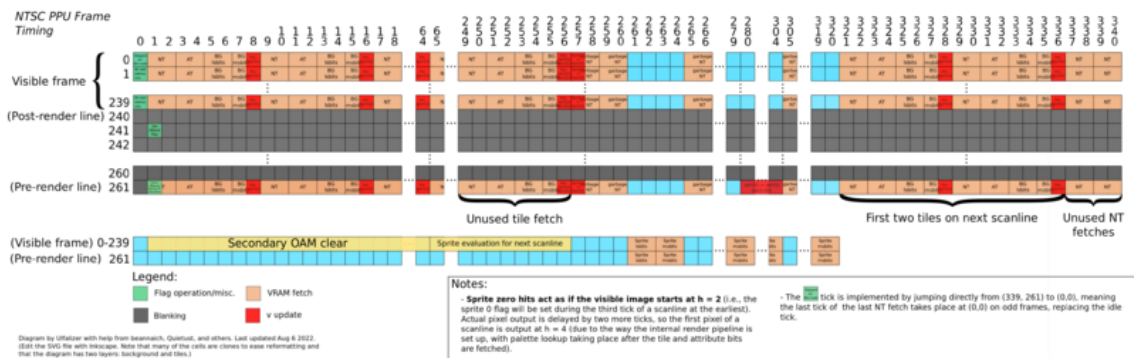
NTSC PPU Frame Timing

0 1 2 3 4 5 6 7 8 9 10 11 12 13 14 15 16 17 18 ... 64 65 ... 249 250 251 252 253 254 255 256 257 258 ... 260 261 262 263 264 265 266 ... 279 280 ... 304 305 ... 319 320 321 322 323 324 325 326 327 328 329 330 331 332 333 334 335 336 337 338 339 340

Visible frame 0 1 ... 239

(Post-render line) 240 241 242

260
(Pre-render line) 261

NT AT BG lsbits BG msbits NT AT BG lsbits BG msbits NT garbage NT garbage NT Sprite msbits

Unused tile fetch

First two tiles on next scanline

Unused NT fetches

(Visible frame) 0-239 Secondary OAM clear Sprite evaluation for next scanline
(Pre-render line) 261

Sprite lsbits Sprite msbits

Legend:
Flag operation/misc.
VRAM fetch
Blanking
v update

Diagram by Ulfalizer with help from beannaich, Quietust, and others. Last updated Aug 6 2022. Edit the SVG file with Inkscape. Note that many of the cells are clones to ease reformatting and that the diagram has two layers: background and tiles.)

Notes:
- Sprite zero hits act as if the visible image starts at h = 2 (i.e., the sprite 0 flag will be set during the third tick of a scanline at the earliest). Actual pixel output is delayed by two more ticks, so the first pixel of a scanline is output at h = 4 (due to the way the internal render pipeline is set up, with palette lookup taking place after the tile and attribute bits are fetched).

- The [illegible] tick is implemented by jumping directly from (339, 261) to (0,0), meaning the last tick of the last NT fetch takes place at (0,0) on odd frames, repacing the idle tick.